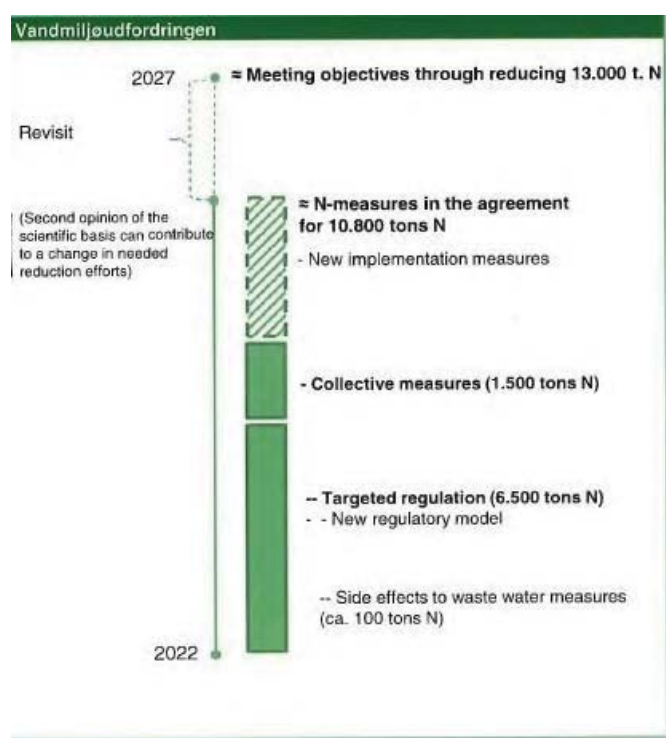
Vandmiljøudfordringen

2027

≈ Meeting objectives through reducing 13.000 t. N

Revisit

(Second opinion of the scientific basis can contribute to a change in needed reduction efforts)

≈ N-measures in the agreement for 10.800 tons N

- New implementation measures

- Collective measures (1.500 tons N)

-- Targeted regulation (6.500 tons N)

- - New regulatory model

-- Side effects to waste water measures (ca. 100 tons N)

2022